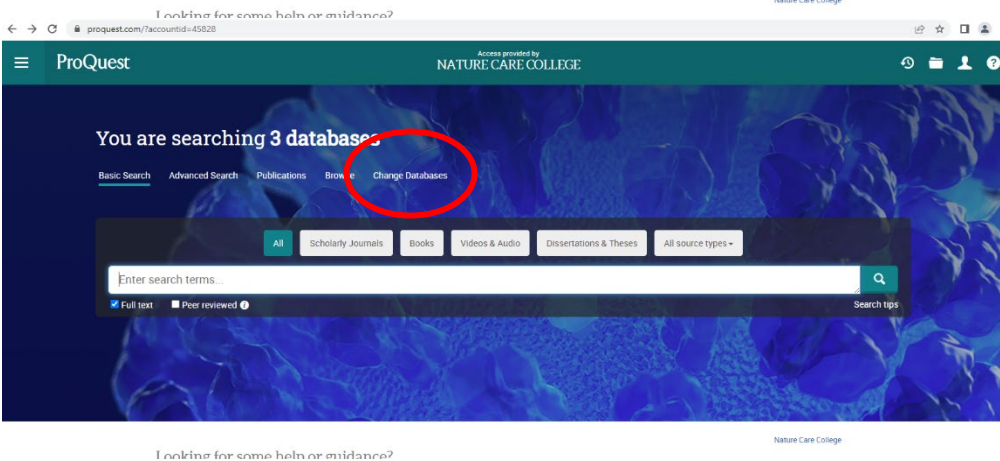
Looking for some help or guidance?

Nature Care College

proquest.com/?accountid=45828

ProQuest

Access provided by
NATURE CARE COLLEGE

You are searching 3 databases

Basic Search Advanced Search Publications Browse Change Databases

All Scholarly Journals Books Videos & Audio Dissertations & Theses All source types

Enter search terms...

Full text Peer reviewed

Search tips

Nature Care College

Looking for some help or guidance?